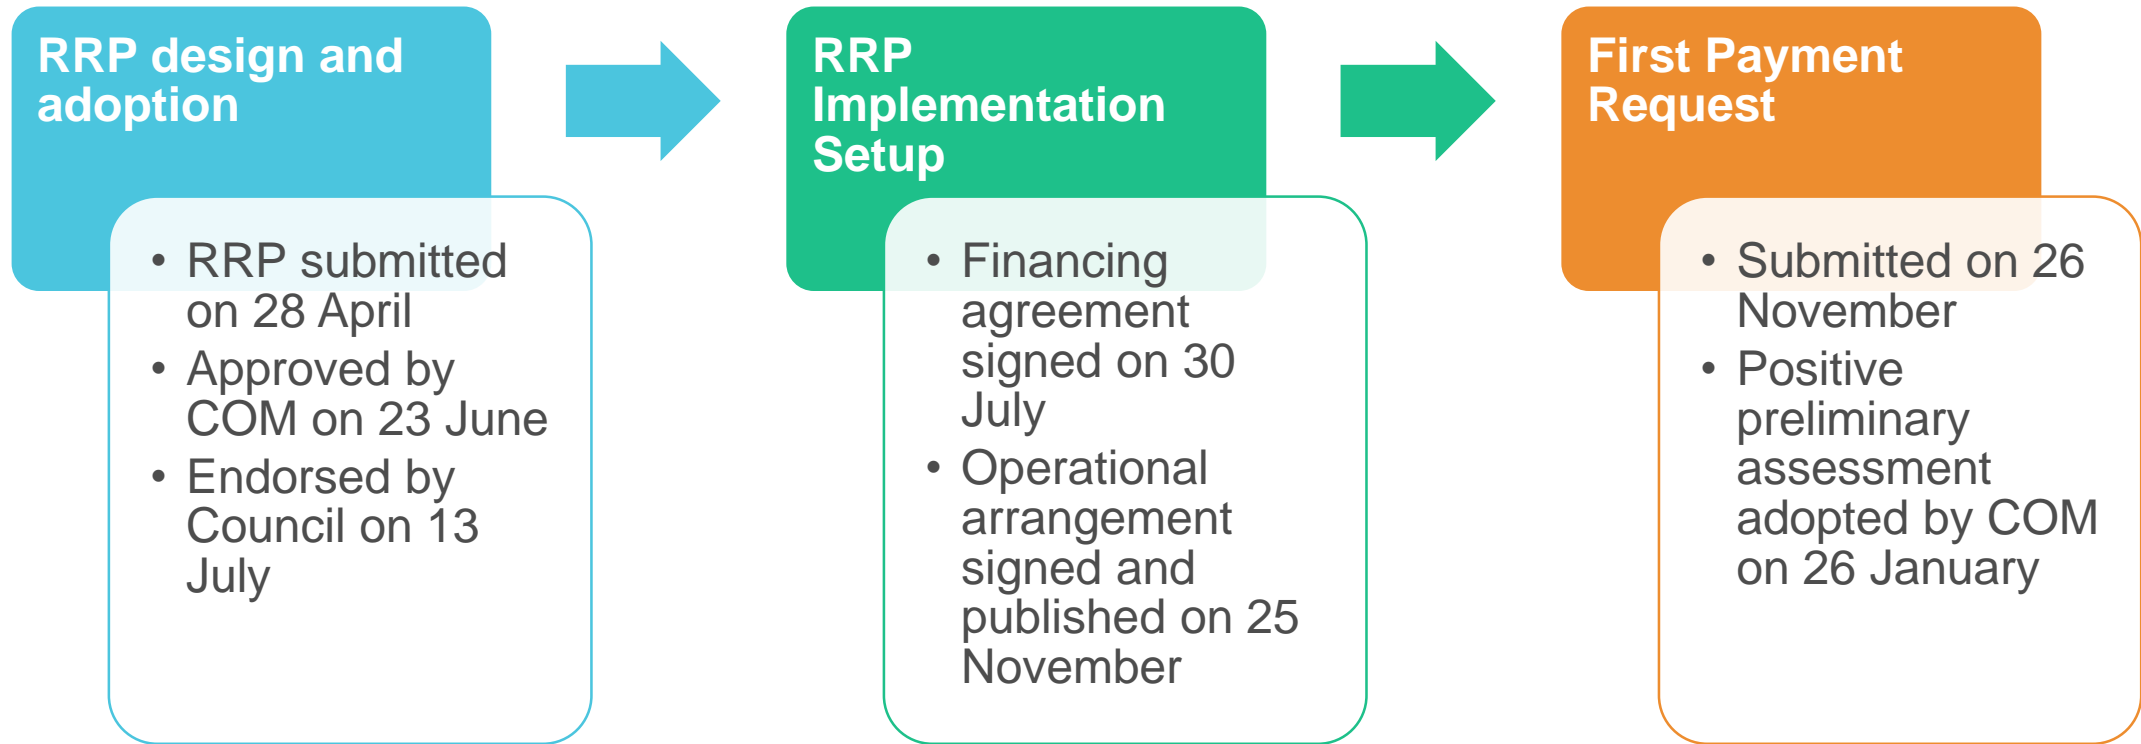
RRP design and adoption

- RRP submitted on 28 April
- Approved by COM on 23 June
- Endorsed by Council on 13 July

RRP Implementation Setup

- Financing agreement signed on 30 July
- Operational arrangement signed and published on 25 November

First Payment Request

- Submitted on 26 November
- Positive preliminary assessment adopted by COM on 26 January